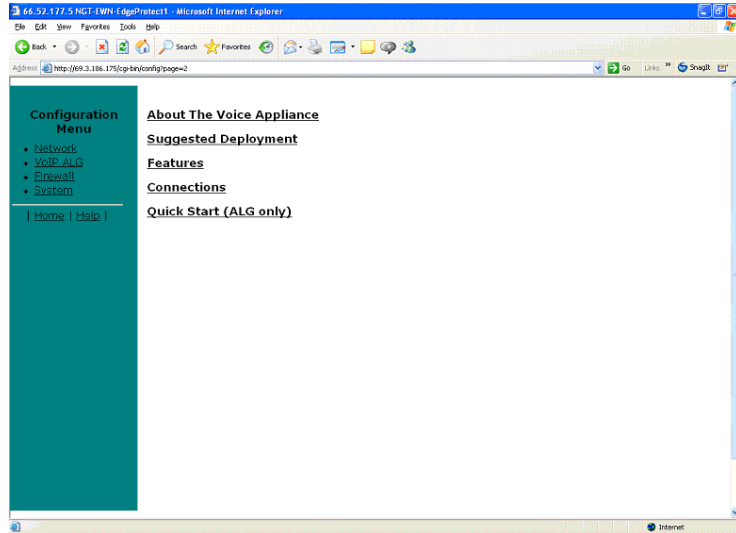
66.52.177.5 NGT-EWN-EdgeProtect1 - Microsoft Internet Explorer

File Edit View Favorites Tools Help

Back Search Favorites

Address http://69.3.186.175/cgi-bin/config?page=2

Go Links » SnagIt

Configuration Menu

- Network
- VoIP ALG
- Firewall
- System

| Home | Help |

About The Voice Appliance

Suggested Deployment

Features

Connections

Quick Start (ALG only)

Internet